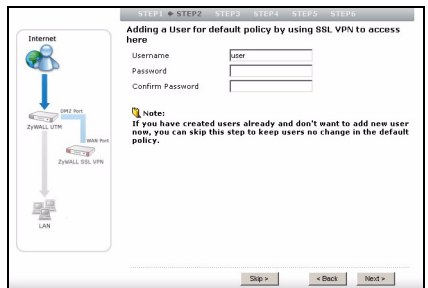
STEP1 ♦ STEP2 STEP3 STEP4 STEP5 STEP6

Internet

DMZ Port

ZyWALL UTM

WAN Port

ZyWALL SSL VPN

LAN

Adding a User for default policy by using SSL VPN to access here

Username user

Password

Confirm Password

Note:
If you have created users already and don't want to add new user now, you can skip this step to keep users no change in the default policy.

Skip >

< Back

Next >